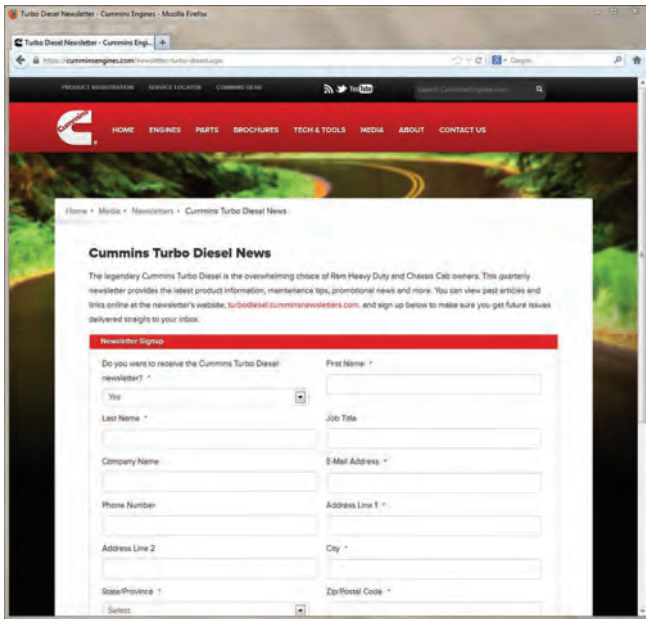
Turbo Diesel Newsletter - Cummins Engines - Mozilla Firefox

Turbo Diesel Newsletter - Cummins Engi... +

https://cumminsengines.com/newsletter-turbo-diesel.aspx

Google

PRODUCT REGISTRATION SERVICE LOCATOR CUMMINS GEAR

You Tube

Search CumminsEngines.com

Cummins

HOME ENGINES PARTS BROCHURES TECH & TOOLS MEDIA ABOUT CONTACT US

Home • Media • Newsletters • Cummins Turbo Diesel News

Cummins Turbo Diesel News

The legendary Cummins Turbo Diesel is the overwhelming choice of Ram Heavy Duty and Chassis Cab owners. This quarterly newsletter provides the latest product information, maintenance tips, promotional news and more. You can view past articles and links online at the newsletter's website, turbodiesel.cumminsnewsletters.com, and sign up below to make sure you get future issues delivered straight to your inbox.

Newsletter Signup

Do you want to receive the Cummins Turbo Diesel newsletter? *

Yes

First Name *

Last Name *

Job Title

Company Name

E-Mail Address *

Phone Number

Address Line 1 *

Address Line 2

City *

State/Province *

Select

Zip/Postal Code *